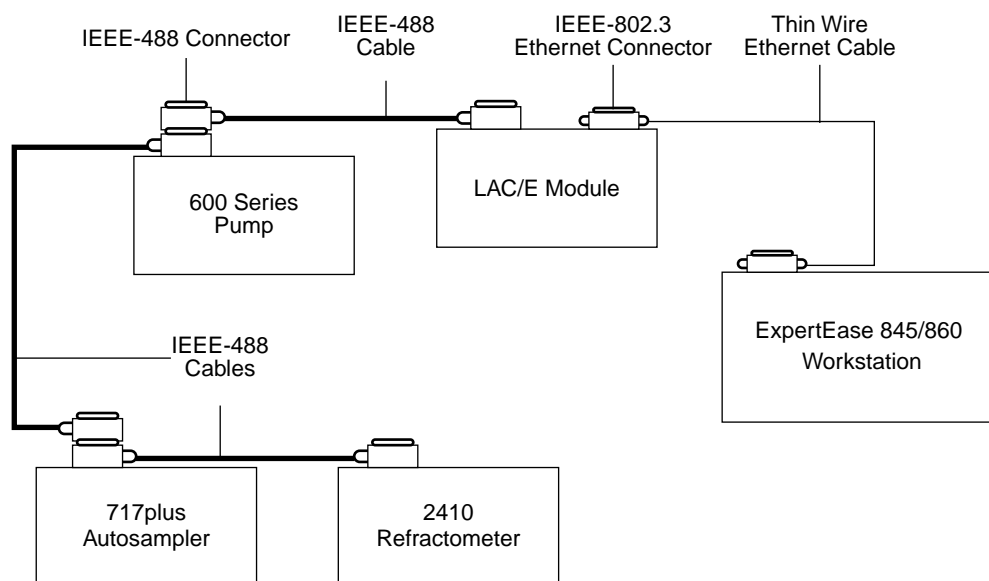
IEEE-488 Connector

IEEE-488 Cable

IEEE-802.3 Ethernet Connector

Thin Wire Ethernet Cable

600 Series Pump

LAC/E Module

ExpertEase 845/860 Workstation

IEEE-488 Cables

717plus Autosampler

2410 Refractometer